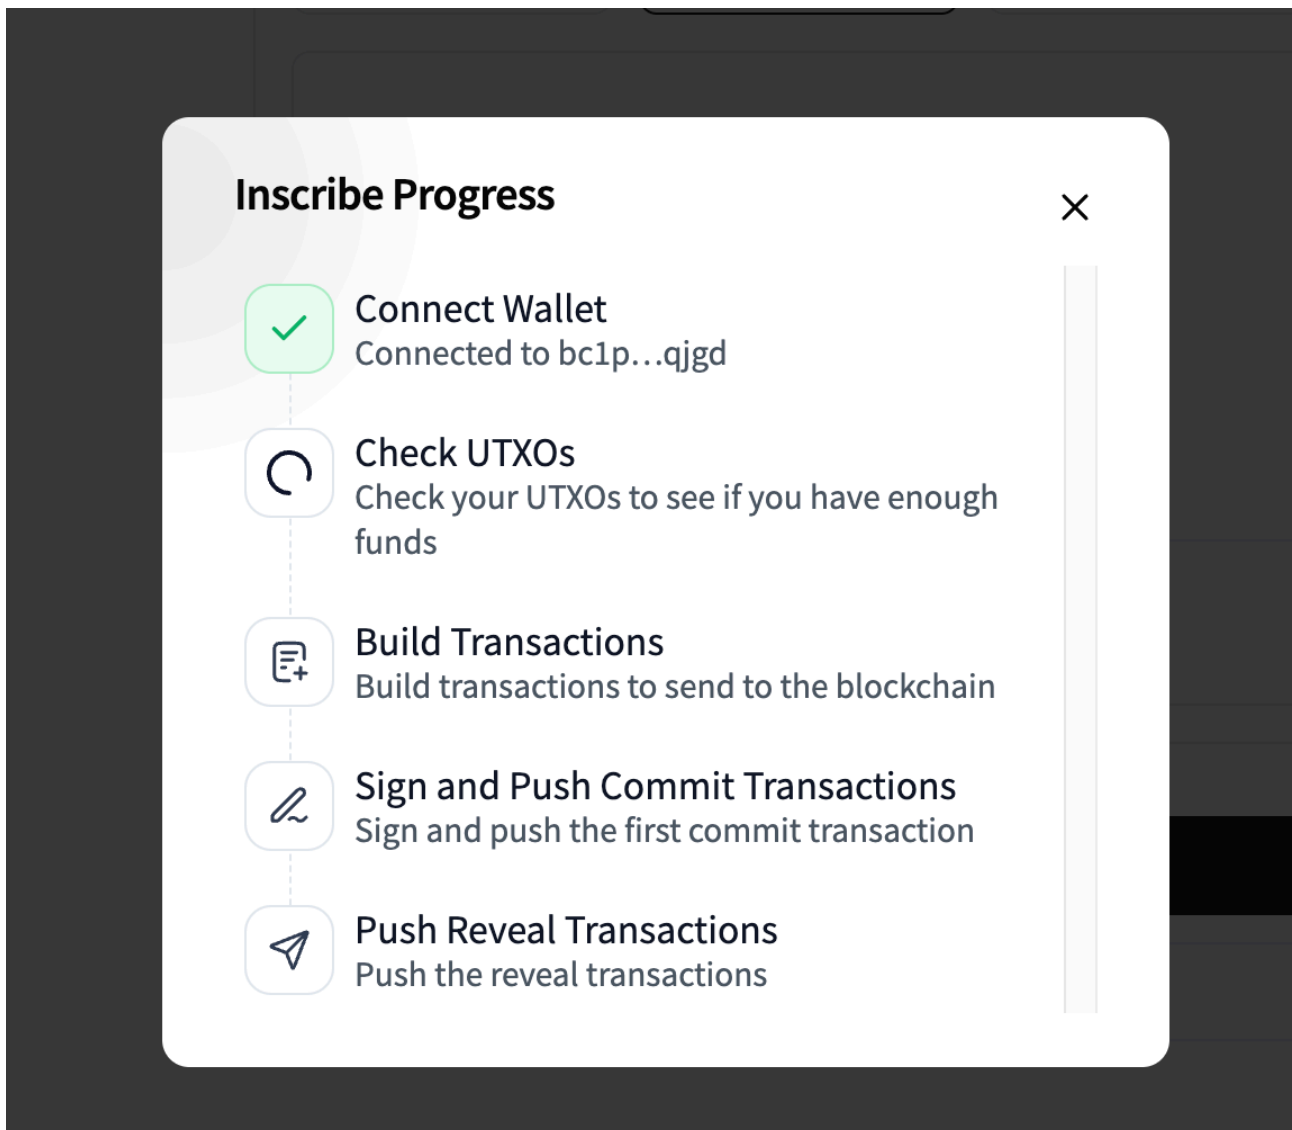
Inscribe Progress

×

Connect Wallet
Connected to bc1p…qjgd

Check UTXOs
Check your UTXOs to see if you have enough funds

Build Transactions
Build transactions to send to the blockchain

Sign and Push Commit Transactions
Sign and push the first commit transaction

Push Reveal Transactions
Push the reveal transactions